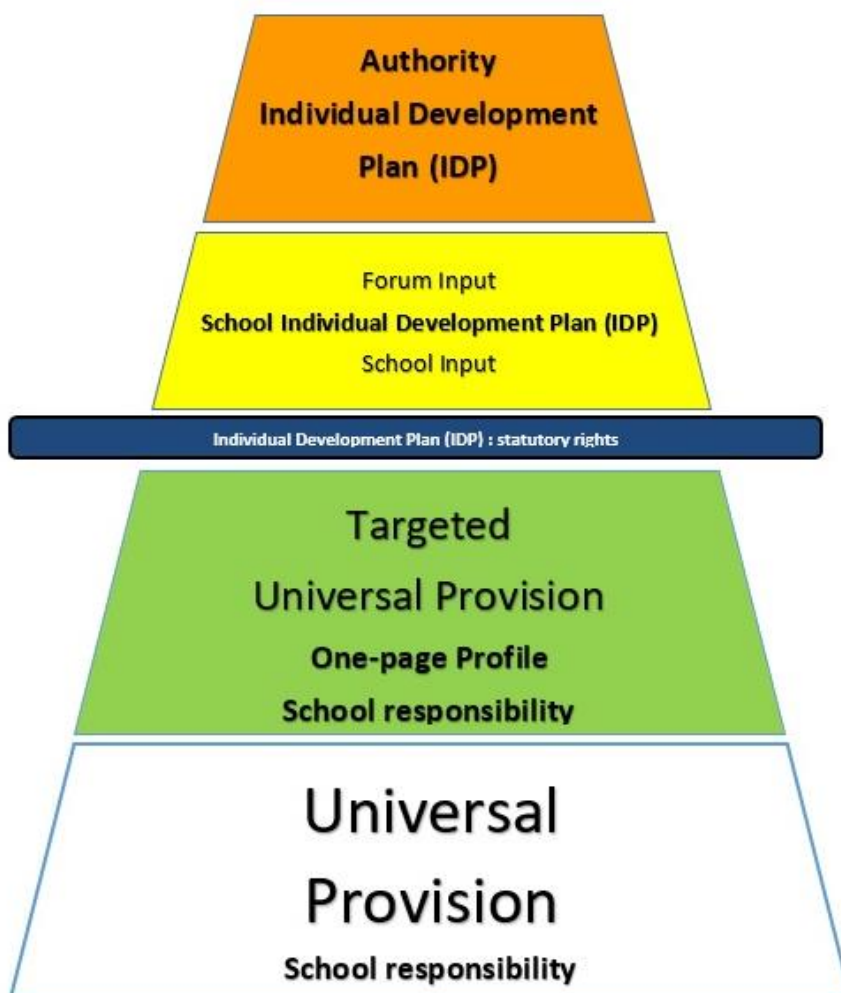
Authority
Individual Development
Plan (IDP)

Forum Input
School Individual Development Plan (IDP)
School Input

Individual Development Plan (IDP) : statutory rights

Targeted
Universal Provision
One-page Profile
School responsibility

Universal
Provision
School responsibility